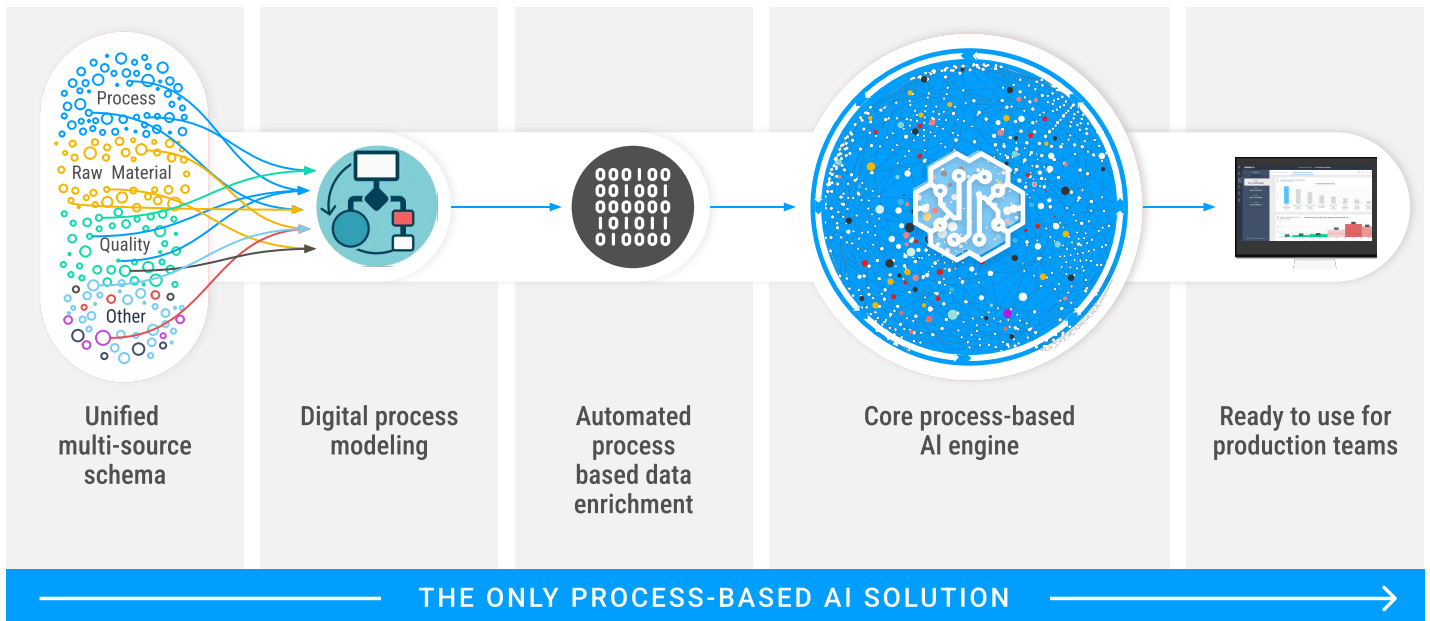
Process

Raw Material

Quality

Other

Unified multi-source schema

Digital process modeling

000100
001001
000000
101011
010000

Automated process based data enrichment

Core process-based AI engine

Ready to use for production teams

THE ONLY PROCESS-BASED AI SOLUTION